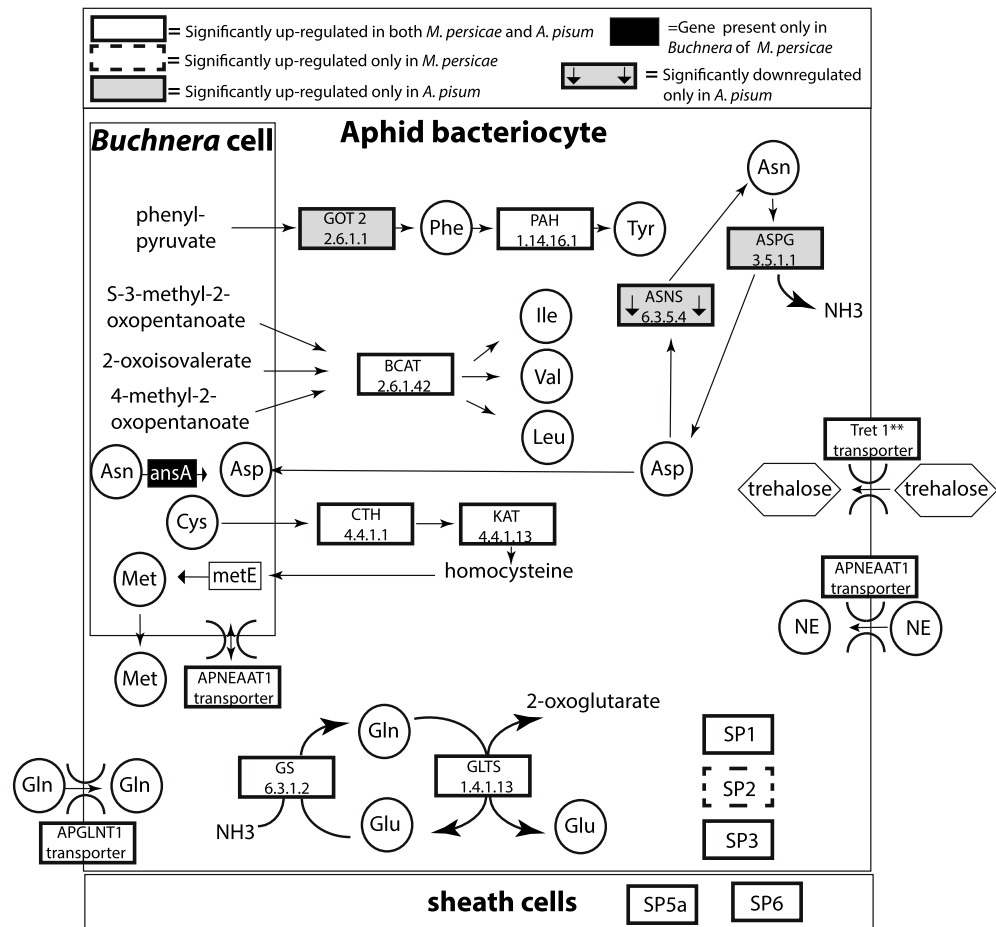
= Significantly up-regulated in both M. persicae and A. pisum
= Significantly up-regulated only in M. persicae
= Significantly up-regulated only in A. pisum
=Gene present only in Buchnera of M. persicae
= Significantly downregulated only in A. pisum

Buchnera cell

Aphid bacteriocyte

phenyl-pyruvate

GOT 2 2.6.1.1

Phe

PAH 1.14.16.1

Tyr

Asn

ASPG 3.5.1.1

NH3

S-3-methyl-2-oxopentanoate

2-oxoisovalerate

4-methyl-2-oxopentanoate

BCAT 2.6.1.42

Ile

Val

Leu

ASNS 6.3.5.4

Asp

Asn

ansA

Asp

Tret 1** transporter

trehalose

trehalose

Cys

CTH 4.4.1.1

KAT 4.4.1.13

homocysteine

Met

metE

APNEAAT1 transporter

NE

NE

Met

APNEAAT1 transporter

2-oxoglutarate

Gln

GS 6.3.1.2

GLTS 1.4.1.13

SP1

SP2

SP3

Gln

Gln

APGLNT1 transporter

NH3

Glu

Glu

sheath cells

SP5a

SP6